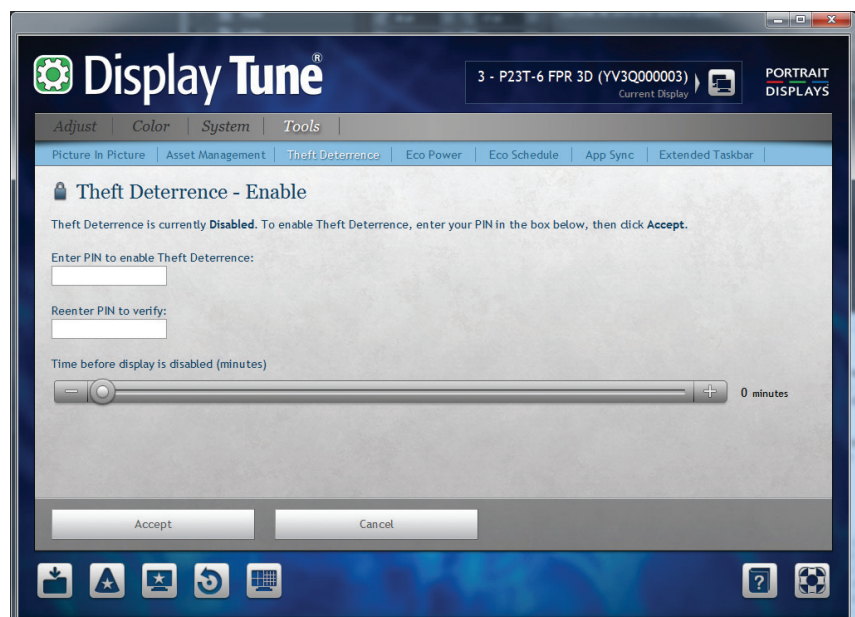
Display Tune®

3 - P23T-6 FPR 3D (YV3Q000003)
Current Display

PORTRAIT DISPLAYS

Adjust | Color | System | Tools

Picture in Picture | Asset Management | Theft Deterrence | Eco Power | Eco Schedule | App Sync | Extended Taskbar

Theft Deterrence - Enable

Theft Deterrence is currently **Disabled**. To enable Theft Deterrence, enter your PIN in the box below, then click **Accept**.

Enter PIN to enable Theft Deterrence:

Reenter PIN to verify:

Time before display is disabled (minutes)

0 minutes

Accept

Cancel